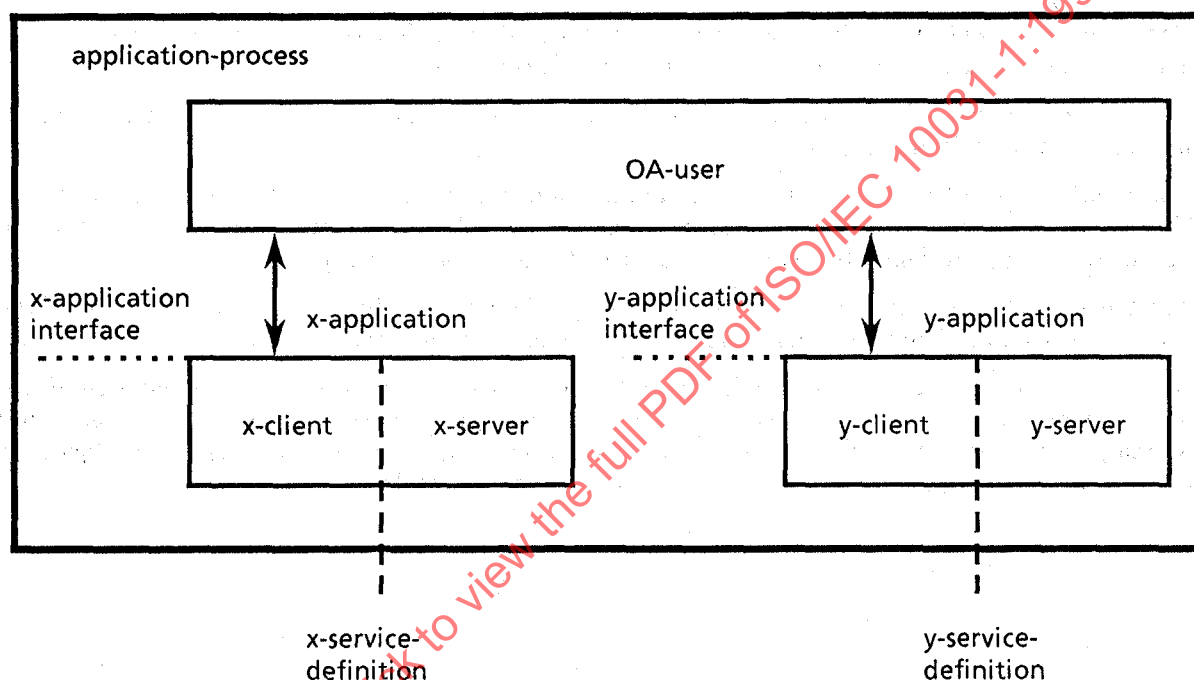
application-process

OA-user

x-application interface

x-application

y-application interface

y-application

x-client

x-server

y-client

y-server

x-service-definition

y-service-definition

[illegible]k to view the full PDF of ISO/IEC 10031-1:19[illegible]